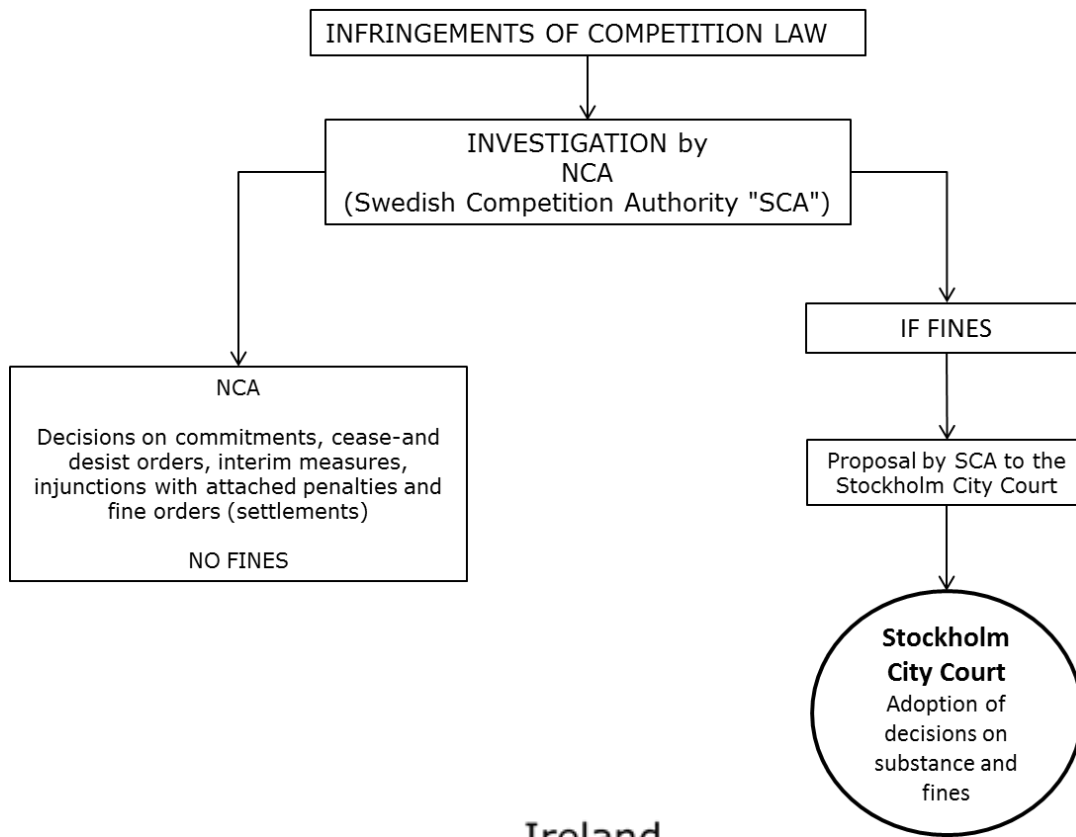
INFRINGEMENTS OF COMPETITION LAW

INVESTIGATION by NCA (Swedish Competition Authority "SCA")

NCA

Decisions on commitments, cease-and desist orders, interim measures, injunctions with attached penalties and fine orders (settlements)

NO FINES

IF FINES

Proposal by SCA to the Stockholm City Court

**Stockholm City Court**
Adoption of decisions on substance and fines

Ireland